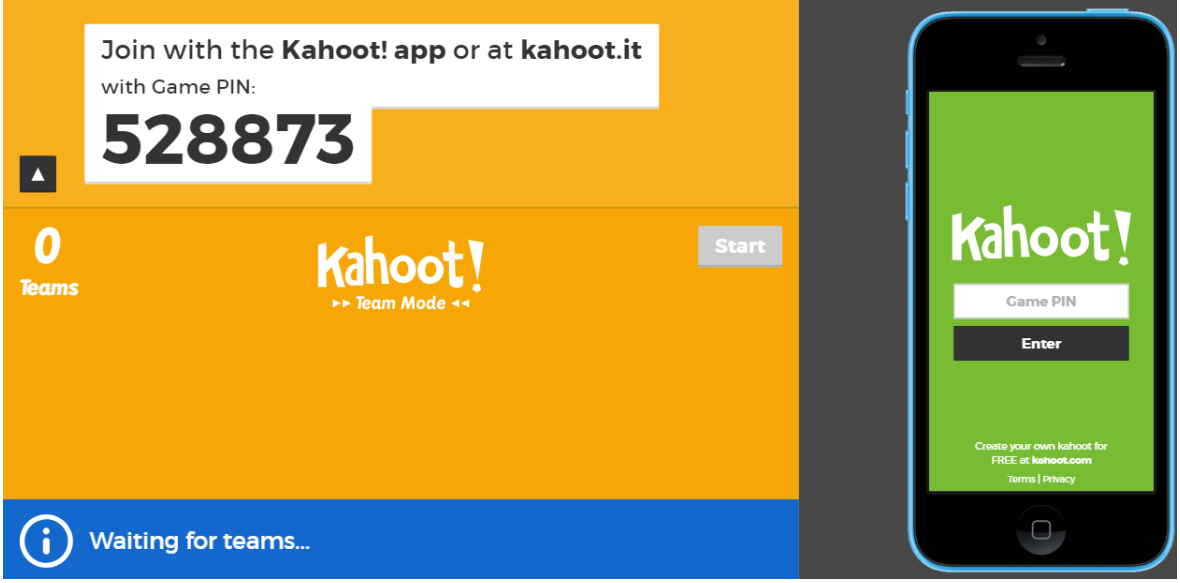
Join with the **Kahoot! app** or at **kahoot.it**
with Game PIN:
528873

0
Teams

Kahoot!
▸▸ Team Mode ◂◂

Start

Waiting for teams...

Kahoot!

Game PIN

Enter

Create your own kahoot for FREE at kahoot.com

Terms | Privacy